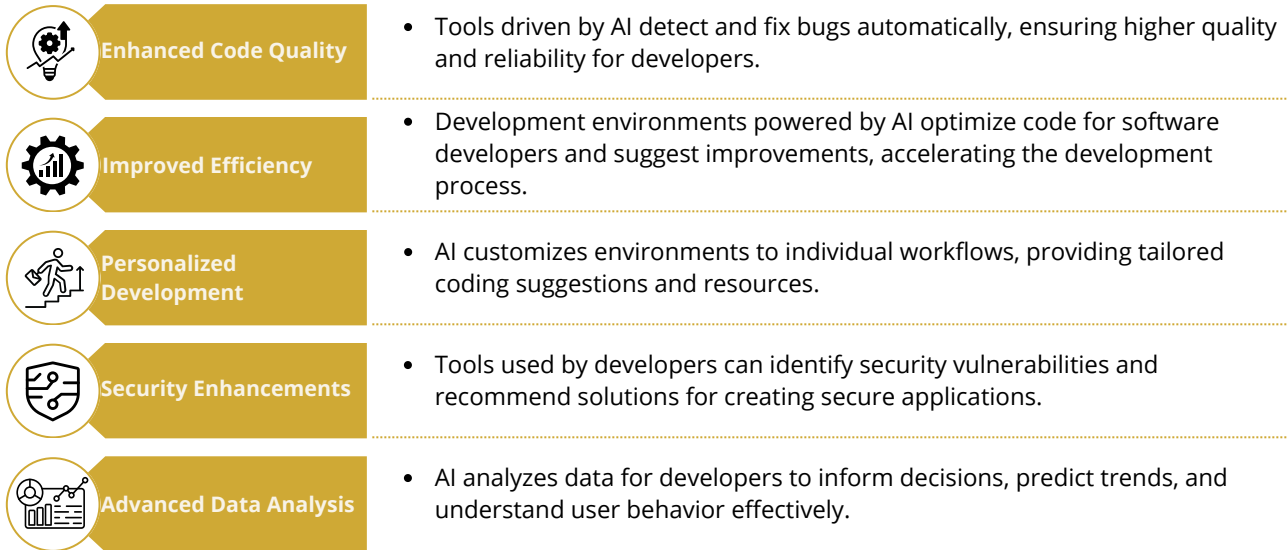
Enhanced Code Quality

• Tools driven by AI detect and fix bugs automatically, ensuring higher quality and reliability for developers.

Improved Efficiency

• Development environments powered by AI optimize code for software developers and suggest improvements, accelerating the development process.

Personalized Development

• AI customizes environments to individual workflows, providing tailored coding suggestions and resources.

Security Enhancements

• Tools used by developers can identify security vulnerabilities and recommend solutions for creating secure applications.

Advanced Data Analysis

• AI analyzes data for developers to inform decisions, predict trends, and understand user behavior effectively.